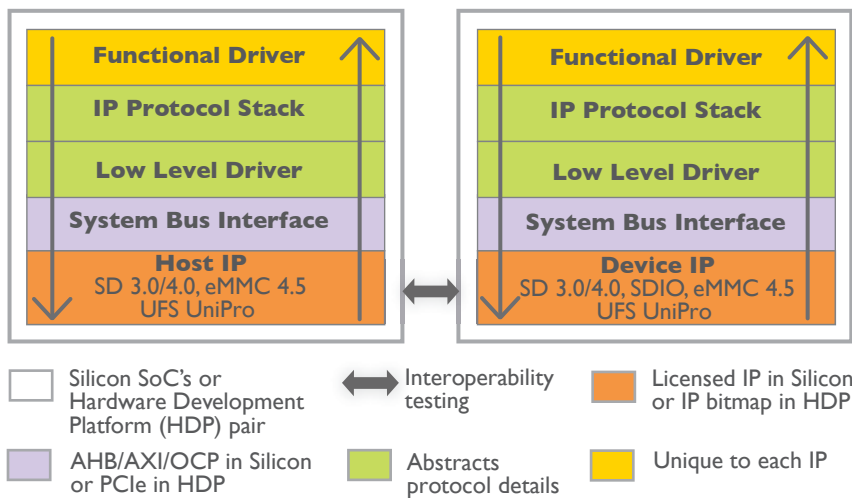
Functional Driver
IP Protocol Stack
Low Level Driver
System Bus Interface
Host IP
SD 3.0/4.0, eMMC 4.5
UFS UniPro

Functional Driver
IP Protocol Stack
Low Level Driver
System Bus Interface
Device IP
SD 3.0/4.0, SDIO, eMMC 4.5
UFS UniPro

Silicon SoC's or Hardware Development Platform (HDP) pair

Interoperability testing

Licensed IP in Silicon or IP bitmap in HDP

AHB/AXI/OCP in Silicon or PCIe in HDP

Abstracts protocol details

Unique to each IP